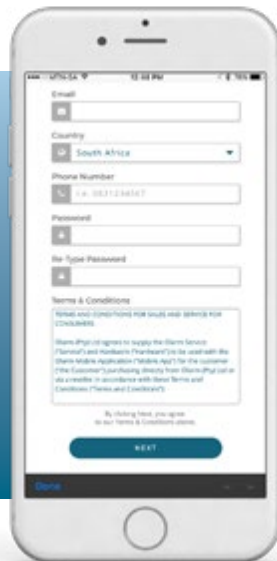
MTN-SA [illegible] 12:48 PM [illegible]

Email

Country

South Africa

Phone Number

i.e. 0831234567

Password

Re-Type Password

Terms & Conditions

TERMS AND CONDITIONS FOR SALES AND SERVICE FOR CONSUMERS

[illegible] (Pty) Ltd agrees to supply the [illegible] Service ("Service") and Hardware ("Hardware") to be used with the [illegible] Mobile Application ("Mobile App") for the customer ("the Customer") purchasing directly from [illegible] (Pty) Ltd or via a reseller, in accordance with these Terms and Conditions ("Terms and Conditions").

By clicking Next, you agree to our Terms & Conditions above.

NEXT

Done